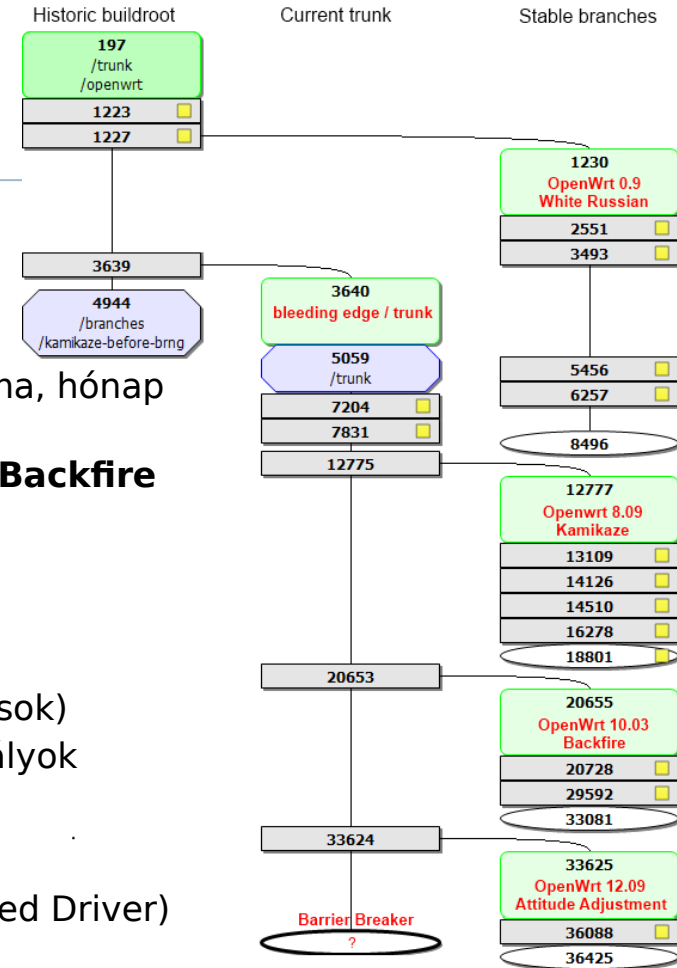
Historic buildroot

Current trunk

Stable branches

197
/trunk
/openwrt

1223

1227

3639

4944
/branches
/kamikaze-before-brng

3640
bleeding edge / trunk

5059
/trunk

7204

7831

12775

20653

33624

Barrier Breaker
?

1230
OpenWrt 0.9
White Russian

2551

3493

5456

6257

8496

12777
Openwrt 8.09
Kamikaze

13109

14126

14510

16278

18801

20655
OpenWrt 10.03
Backfire

20728

29592

33081

33625
OpenWrt 12.09
Attitude Adjustment

36088

36425

na, hónap

Backfire

sok)

lyok

ed Driver)